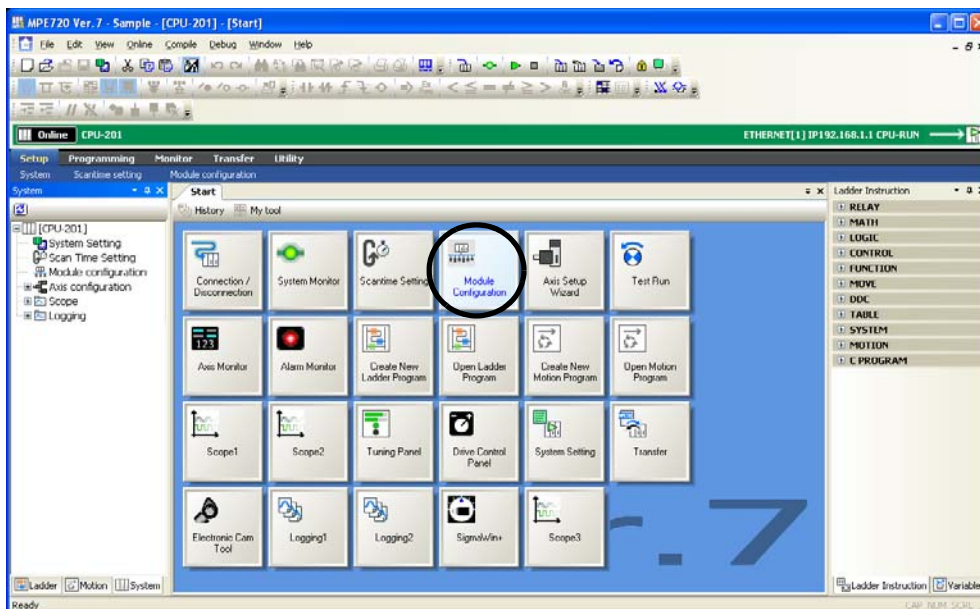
MPE720 Ver.7 - Sample - [CPU-201] - [Start]

File Edit View Online Compile Debug Window Help

Online CPU-201

ETHERNET[1] IP192.168.1.1 CPU-RUN

Setup Programming Monitor Transfer Utility

System Scantime setting Module configuration

System

[CPU-201]
System Setting
Scan Time Setting
Module configuration
Axis configuration
Scope
Logging

Start

History My tool

Connection / Disconnection

System Monitor

Scantime Setting

Module Configuration

Axis Setup Wizard

Test Run

Axis Monitor

Alarm Monitor

Create New Ladder Program

Open Ladder Program

Create New Motion Program

Open Motion Program

Scope1

Scope2

Tuning Panel

Drive Control Panel

System Setting

Transfer

Electronic Cam Tool

Logging1

Logging2

SigmaWin+

Scope3

Ladder Instruction

RELAY
MATH
LOGIC
CONTROL
FUNCTION
MOVE
DDC
TABLE
SYSTEM
MOTION
C PROGRAM

Ladder Motion System

Ladder Instruction Variable

Ready

CAP NUM SCRL